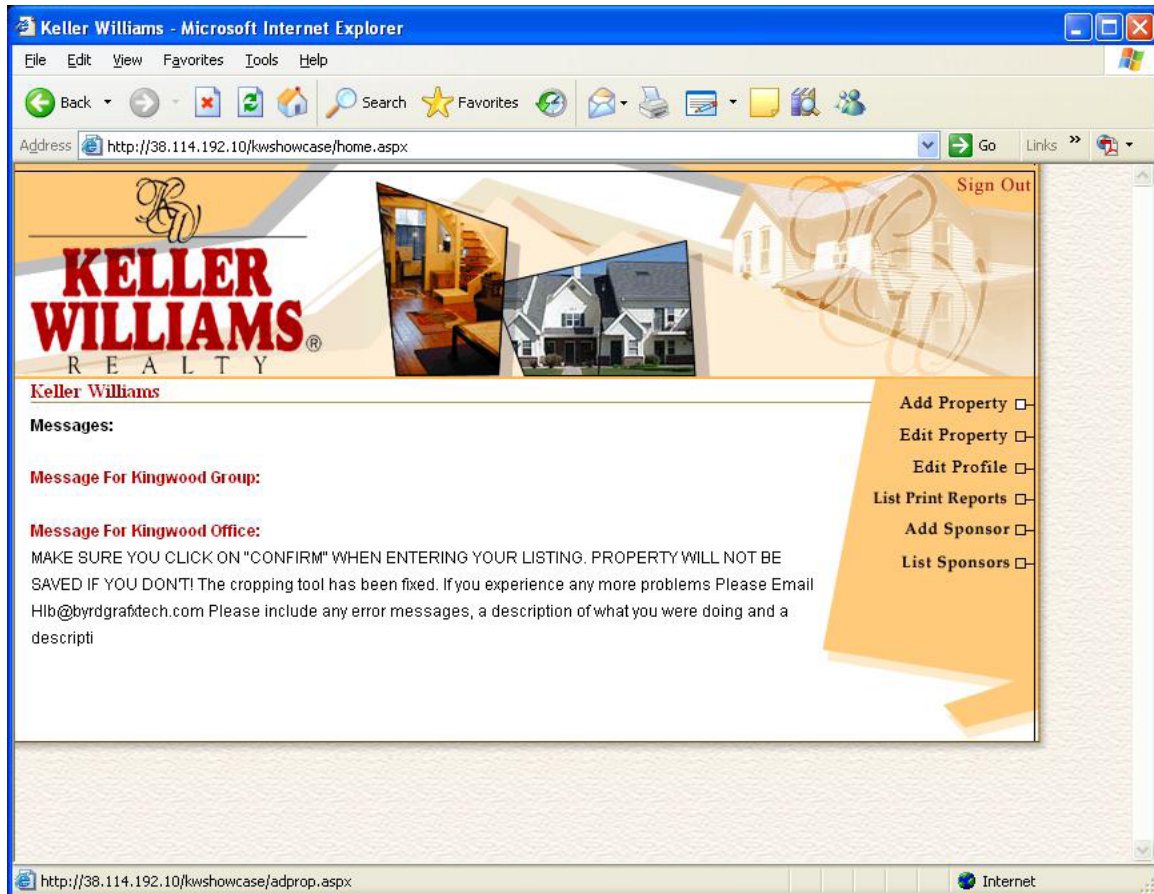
Keller Williams - Microsoft Internet Explorer

File Edit View Favorites Tools Help

Back Search Favorites

Address http://38.114.192.10/kwshowcase/home.aspx Go Links

Sign Out

KW

KELLER WILLIAMS®
REALTY

Keller Williams

Messages:

Message For Kingwood Group:

Message For Kingwood Office:
MAKE SURE YOU CLICK ON "CONFIRM" WHEN ENTERING YOUR LISTING. PROPERTY WILL NOT BE SAVED IF YOU DON'T! The cropping tool has been fixed. If you experience any more problems Please Email Hlb@byrdgrafxtech.com Please include any error messages, a description of what you were doing and a descripti

Add Property
Edit Property
Edit Profile
List Print Reports
Add Sponsor
List Sponsors

http://38.114.192.10/kwshowcase/adprop.aspx

Internet